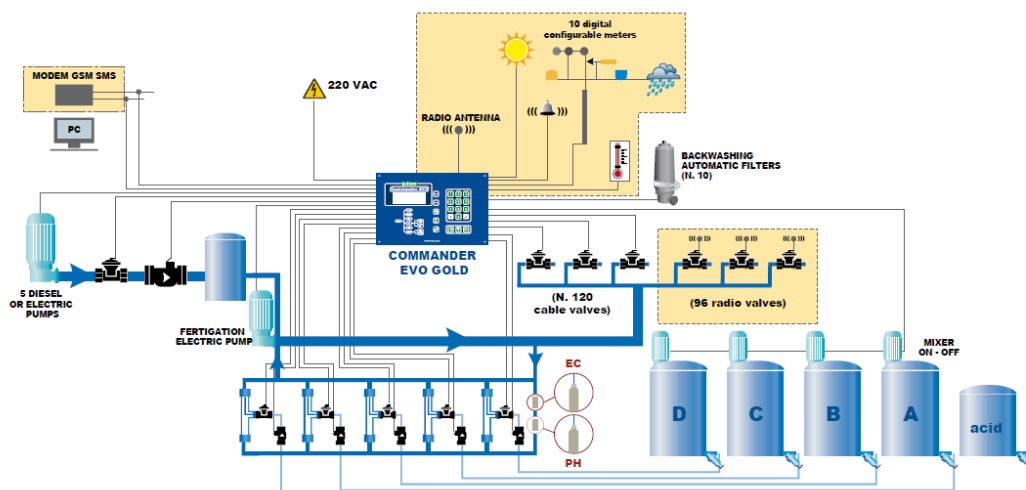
MODEM GSM SMS

PC

220 VAC

10 digital configurable meters

RADIO ANTENNA

BACKWASHING AUTOMATIC FILTERS (N. 10)

COMMANDER EVO GOLD

5 DIESEL OR ELECTRIC PUMPS

FERTIGATION ELECTRIC PUMP

(N. 120 cable valves)

(96 radio valves)

MIXER ON - OFF

EC

PH

D

C

B

A

acid